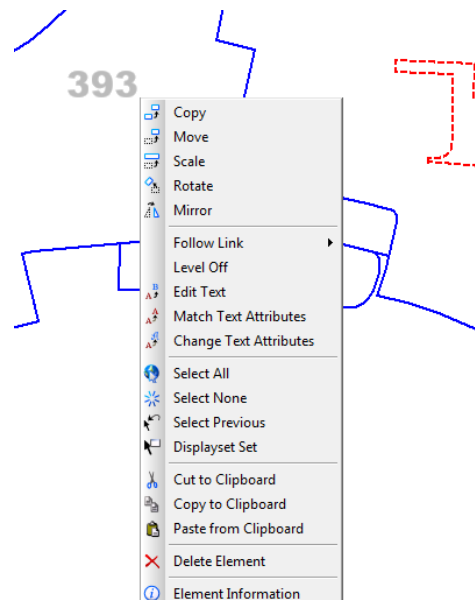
393

Copy
Move
Scale
Rotate
Mirror

Follow Link
Level Off
Edit Text
Match Text Attributes
Change Text Attributes

Select All
Select None
Select Previous
Displayset Set

Cut to Clipboard
Copy to Clipboard
Paste from Clipboard

Delete Element

Element Information